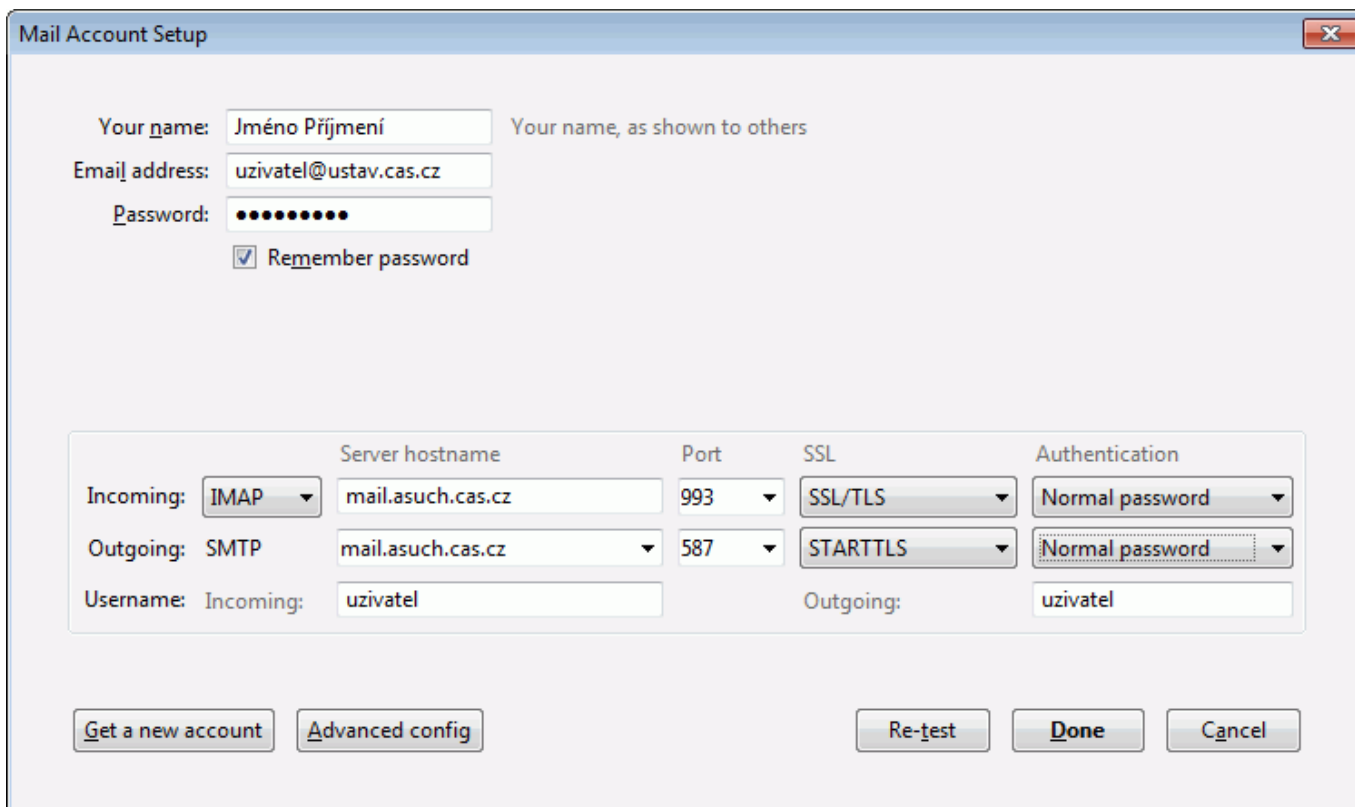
Mail Account Setup

Your name: Jméno Příjmení Your name, as shown to others
Email address: uzivatel@ustav.cas.cz
Password: ●●●●●●●●●
Remember password

| | | Server hostname | Port | SSL | Authentication |
|---|---|---|---|---|---|
| Incoming: | IMAP | mail.asuch.cas.cz | 993 | SSL/TLS | Normal password |
| Outgoing: | SMTP | mail.asuch.cas.cz | 587 | STARTTLS | Normal password |
| Username: | Incoming: | uzivatel | | Outgoing: | uzivatel |

Get a new account Advanced config Re-test Done Cancel